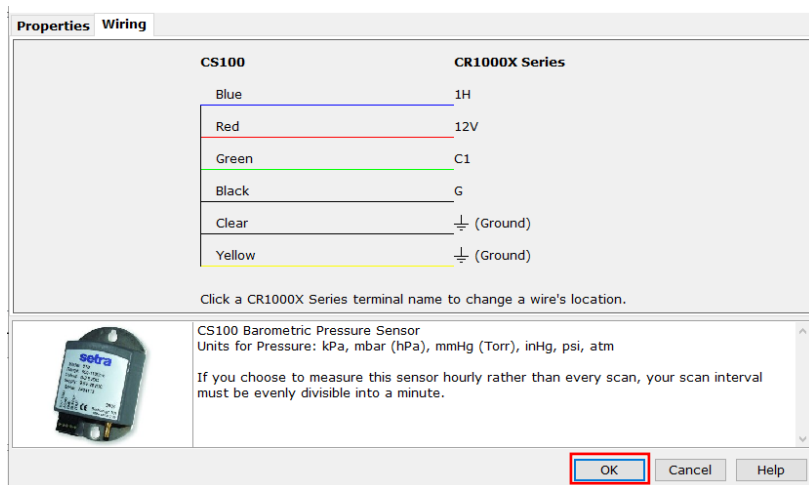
Properties Wiring

| CS100 | CR1000X Series |
|---|---|
| Blue | 1H |
| Red | 12V |
| Green | C1 |
| Black | G |
| Clear | ⏚ (Ground) |
| Yellow | ⏚ (Ground) |

Click a CR1000X Series terminal name to change a wire's location.

setra

CS100 Barometric Pressure Sensor
Units for Pressure: kPa, mbar (hPa), mmHg (Torr), inHg, psi, atm

If you choose to measure this sensor hourly rather than every scan, your scan interval must be evenly divisible into a minute.

OK Cancel Help